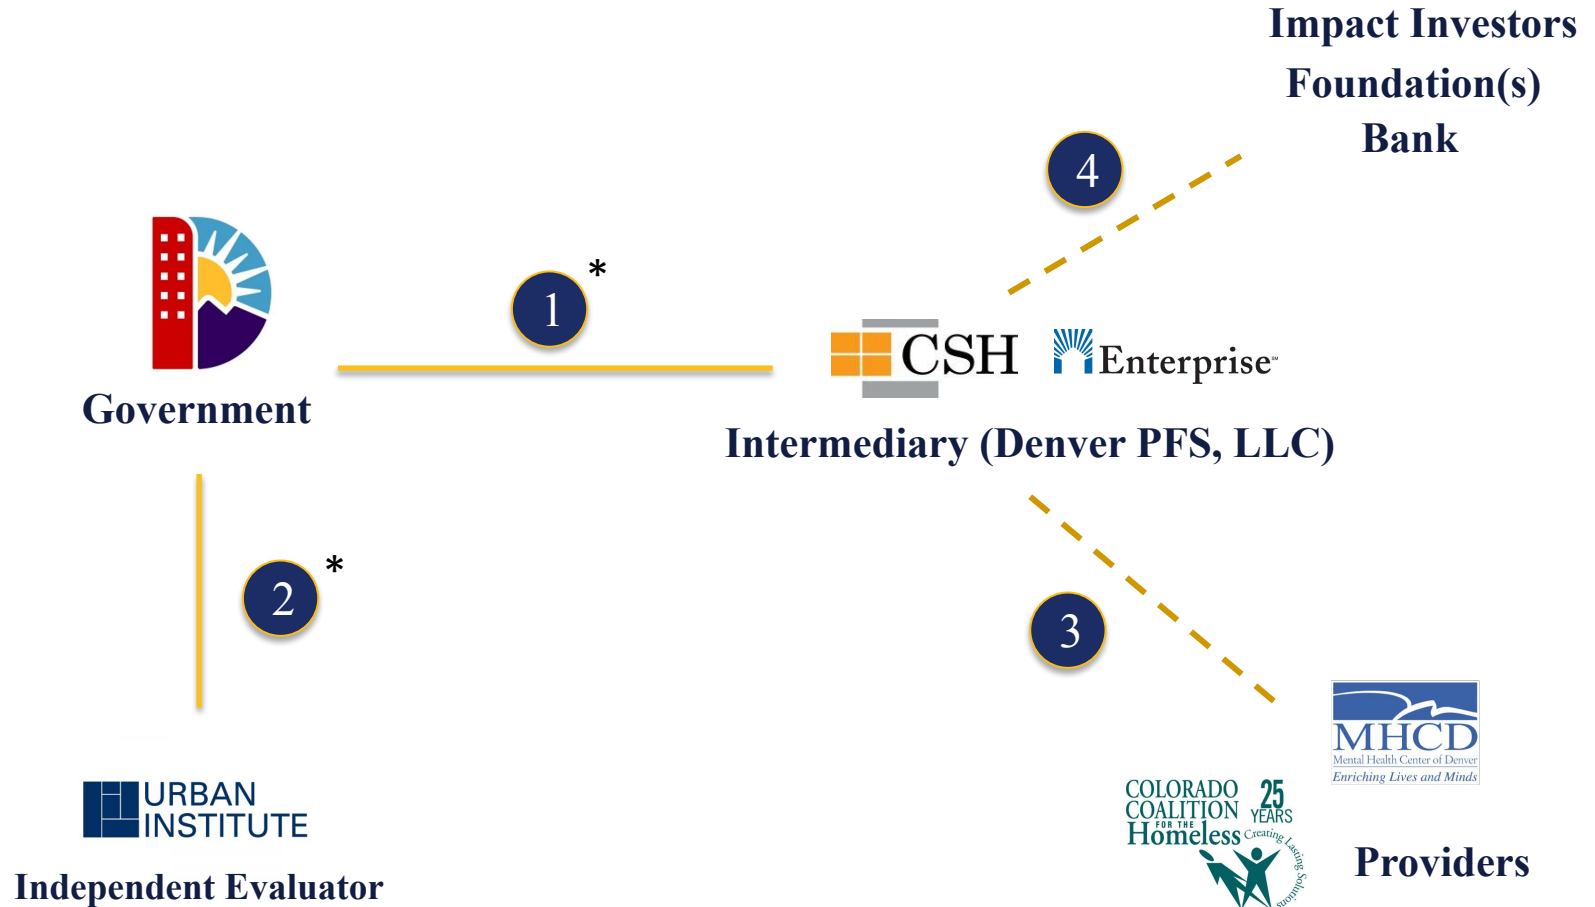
Impact Investors
Foundation(s)
Bank

4

1 *

Government

CSH Enterprise

Intermediary (Denver PFS, LLC)

2 *

3

MHCD
Mental Health Center of Denver
Enriching Lives and Minds

URBAN INSTITUTE

COLORADO COALITION FOR THE Homeless 25 YEARS Creating Lasting Solutions

Independent Evaluator

Providers